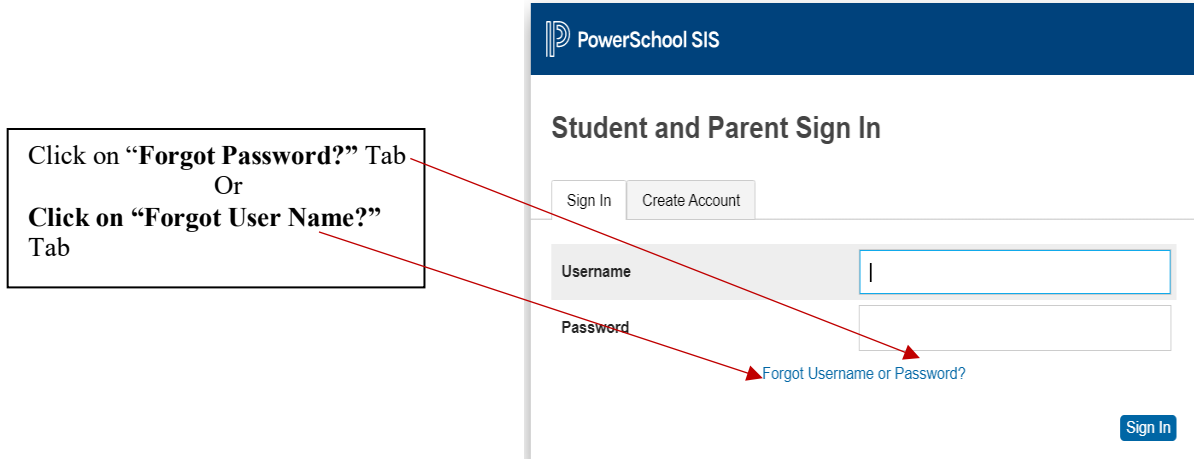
Click on "**Forgot Password?"** Tab
Or
**Click on "Forgot User Name?"** Tab

PowerSchool SIS

Student and Parent Sign In

Sign In | Create Account

Username

Password

Forgot Username or Password?

Sign In